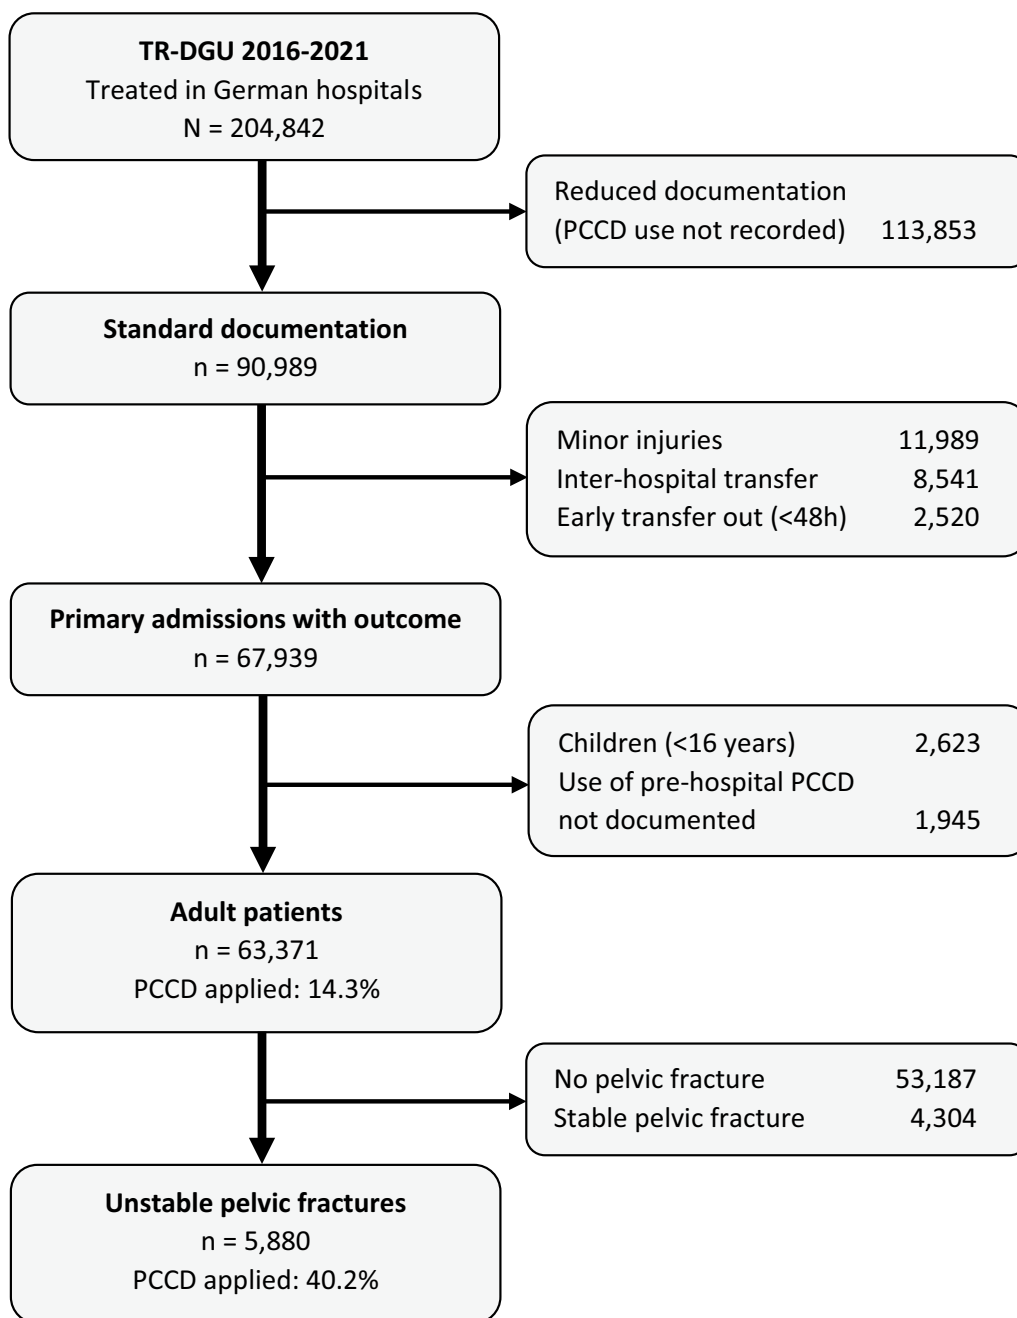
TR-DGU 2016-2021
Treated in German hospitals
N = 204,842

Reduced documentation
(PCCD use not recorded) 113,853

Standard documentation
n = 90,989

Minor injuries 11,989
Inter-hospital transfer 8,541
Early transfer out (<48h) 2,520

Primary admissions with outcome
n = 67,939

Children (<16 years) 2,623
Use of pre-hospital PCCD
not documented 1,945

Adult patients
n = 63,371
PCCD applied: 14.3%

No pelvic fracture 53,187
Stable pelvic fracture 4,304

Unstable pelvic fractures
n = 5,880
PCCD applied: 40.2%